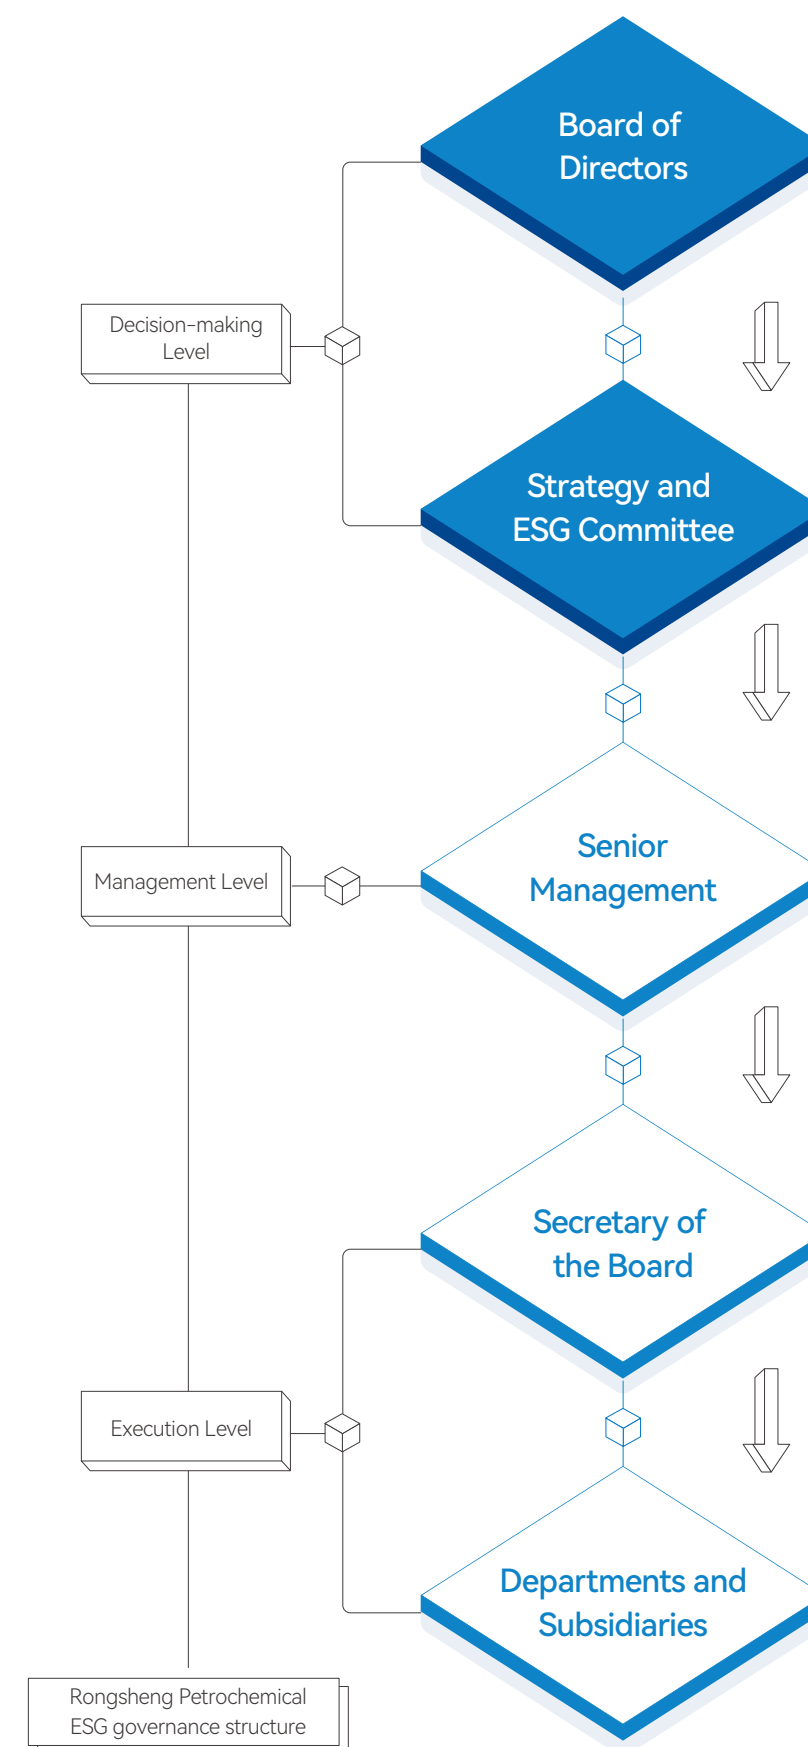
Board of Directors

Decision-making Level

Strategy and ESG Committee

Management Level

Senior Management

Secretary of the Board

Execution Level

Departments and Subsidiaries

Rongsheng Petrochemical ESG governance structure